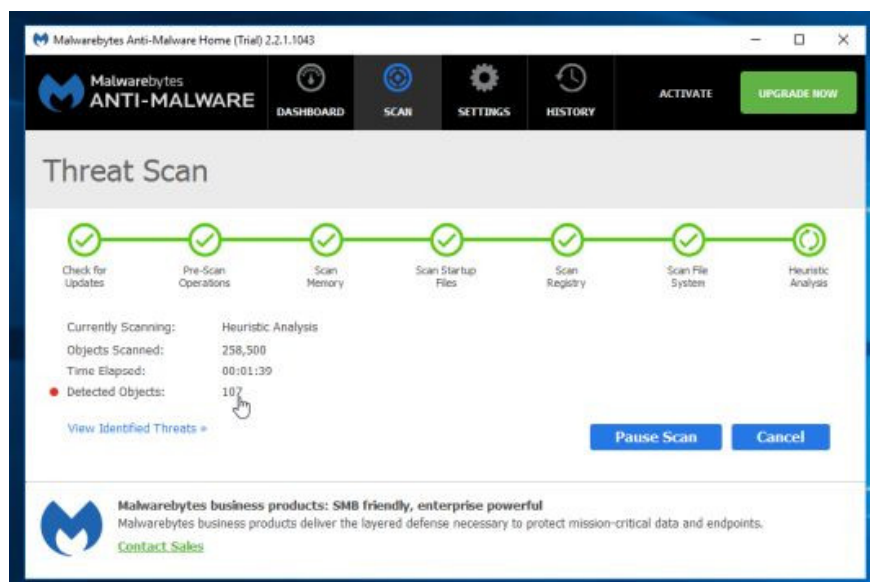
Malwarebytes Anti-Malware Home (Trial) 2.2.1.1043

Malwarebytes ANTI-MALWARE

DASHBOARD SCAN SETTINGS HISTORY ACTIVATE UPGRADE NOW

Threat Scan

Check for Updates
Pre-Scan Operations
Scan Memory
Scan Startup Files
Scan Registry
Scan File System
Heuristic Analysis

Currently Scanning: Heuristic Analysis
Objects Scanned: 258,500
Time Elapsed: 00:01:39
Detected Objects: 107

View Identified Threats »

Pause Scan
Cancel

Malwarebytes business products: SMB friendly, enterprise powerful
Malwarebytes business products deliver the layered defense necessary to protect mission-critical data and endpoints.
Contact Sales